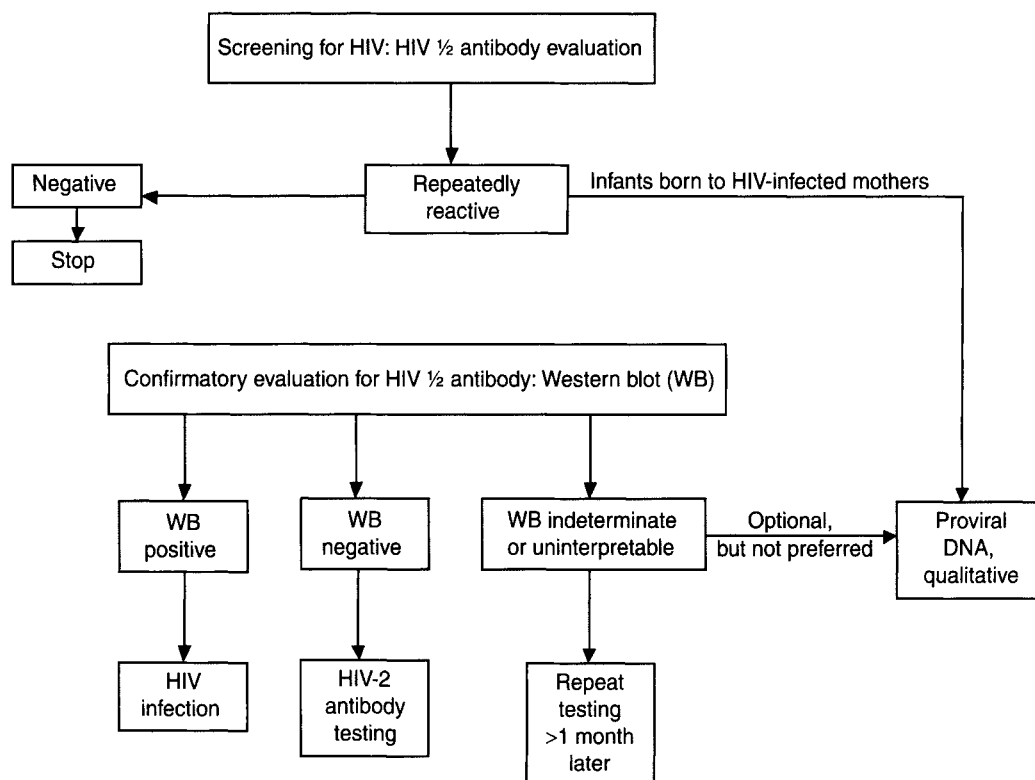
Screening for HIV: HIV ½ antibody evaluation

Negative

Stop

Repeatedly reactive

Infants born to HIV-infected mothers

Confirmatory evaluation for HIV ½ antibody: Western blot (WB)

WB positive

HIV infection

WB negative

HIV-2 antibody testing

WB indeterminate or uninterpretable

Repeat testing >1 month later

Optional, but not preferred

Proviral DNA, qualitative